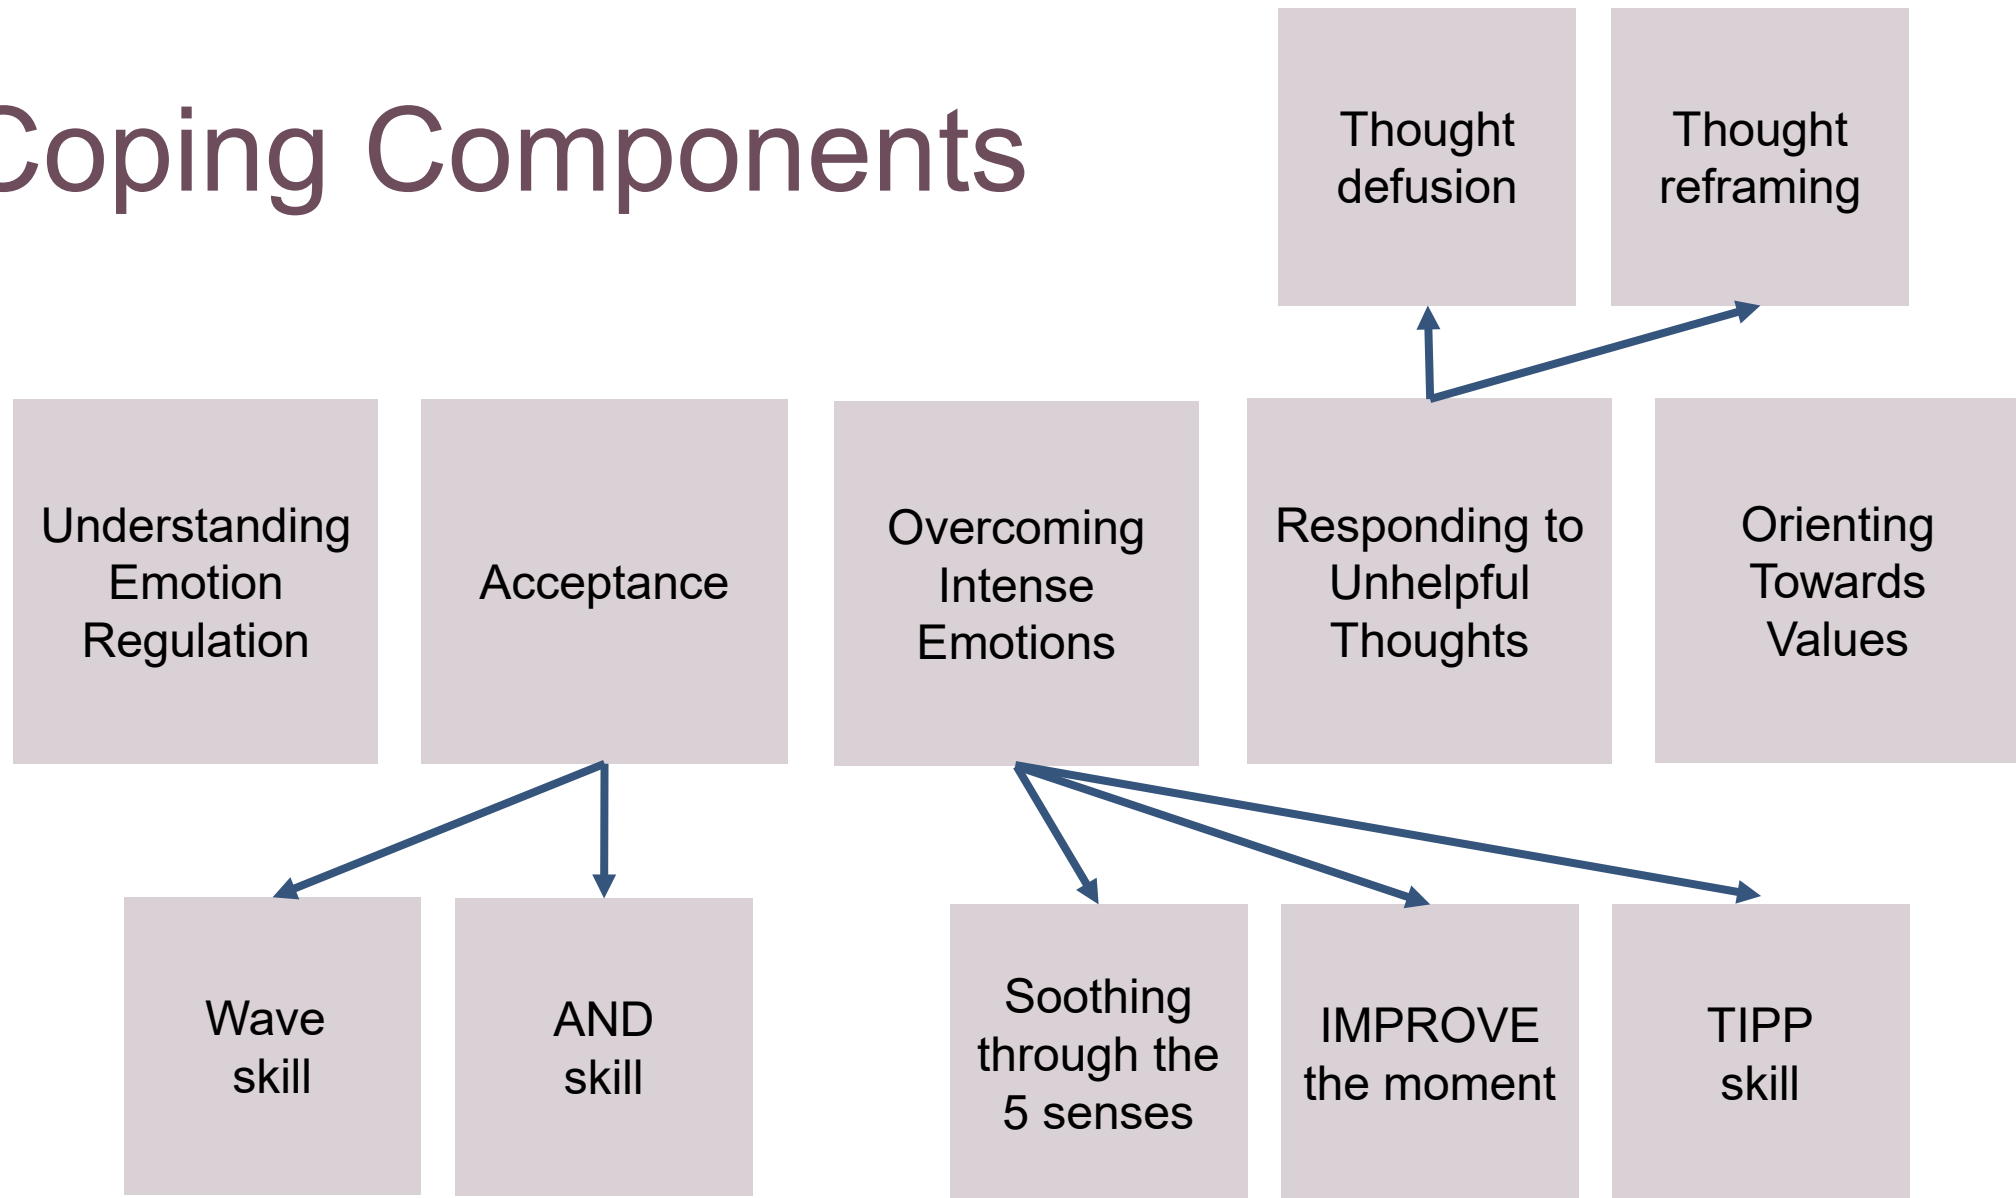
Coping Components

Thought defusion

Thought reframing

Understanding Emotion Regulation

Acceptance

Overcoming Intense Emotions

Responding to Unhelpful Thoughts

Orienting Towards Values

Wave skill

AND skill

Soothing through the 5 senses

IMPROVE the moment

TIPP skill